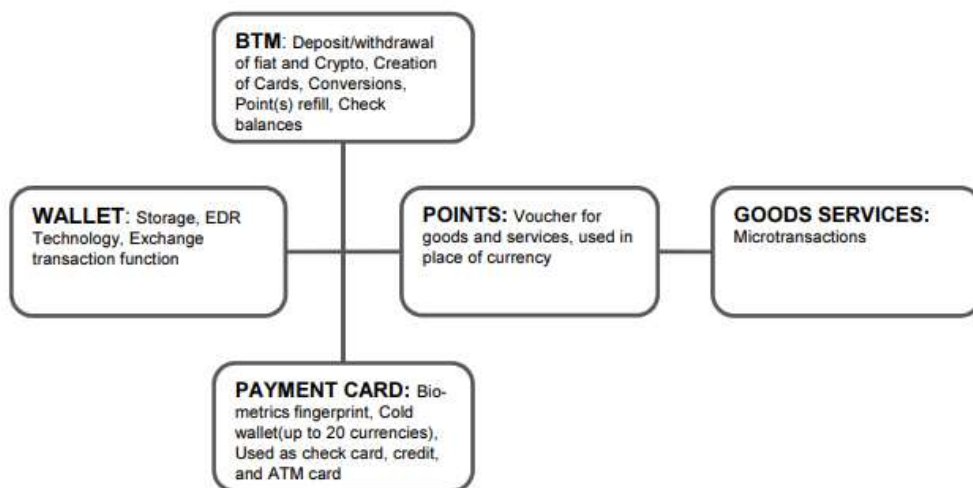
BTM: Deposit/withdrawal of fiat and Crypto, Creation of Cards, Conversions, Point(s) refill, Check balances

WALLET: Storage, EDR Technology, Exchange transaction function

POINTS: Voucher for goods and services, used in place of currency

GOODS SERVICES: Microtransactions

PAYMENT CARD: Biometrics fingerprint, Cold wallet(up to 20 currencies), Used as check card, credit, and ATM card